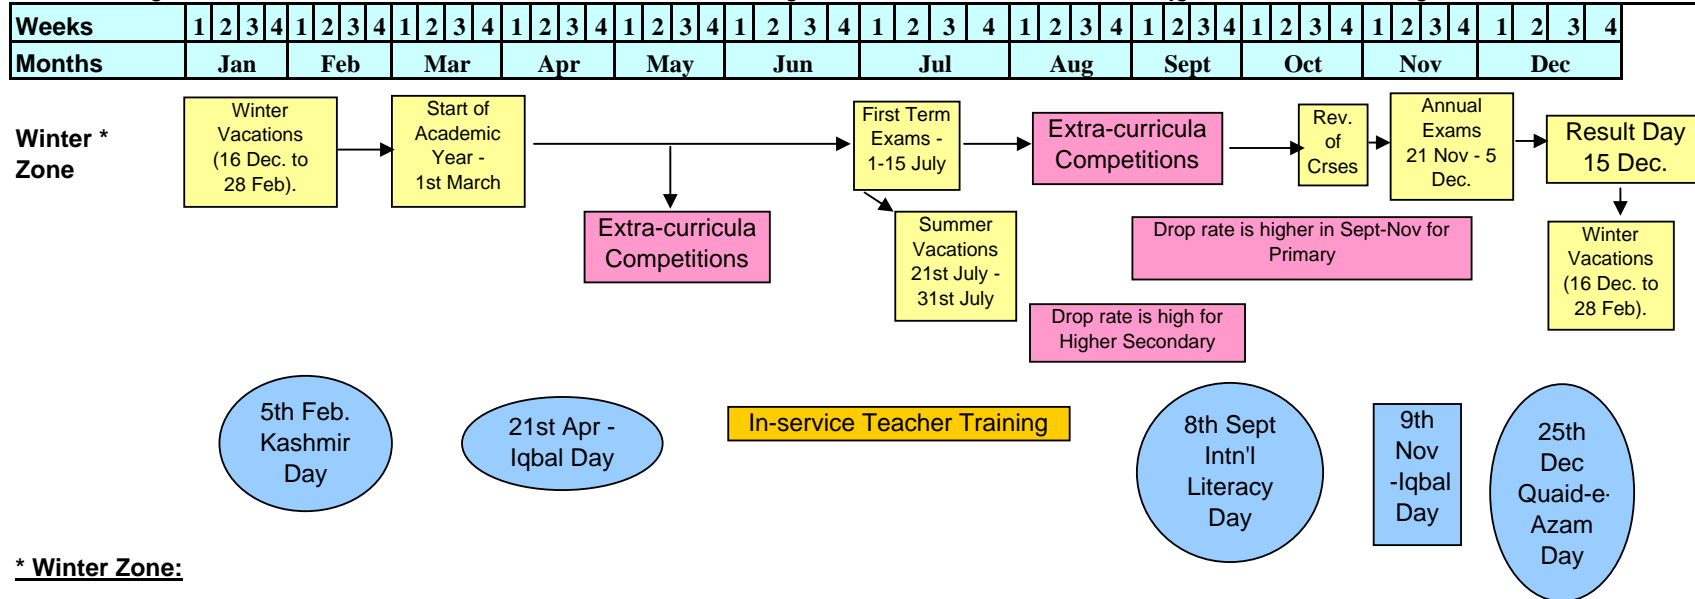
| Weeks | 1 | 2 | 3 | 4 | 1 | 2 | 3 | 4 | 1 | 2 | 3 | 4 | 1 | 2 | 3 | 4 | 1 | 2 | 3 | 4 | 1 | 2 | 3 | 4 | 1 | 2 | 3 | 4 | 1 | 2 | 3 | 4 | 1 | 2 | 3 | 4 | 1 | 2 | 3 | 4 | 1 | 2 | 3 | 4 | 1 | 2 | 3 | 4 |
|---|---|---|---|---|---|---|---|---|---|---|---|---|---|---|---|---|---|---|---|---|---|---|---|---|---|---|---|---|---|---|---|---|---|---|---|---|---|---|---|---|---|---|---|---|---|---|---|---|
| Months | Jan | | | | Feb | | | | Mar | | | | Apr | | | | May | | | | Jun | | | | Jul | | | | Aug | | | | Sept | | | | Oct | | | | Nov | | | | Dec | | | |

Winter * Zone

Winter Vacations (16 Dec. to 28 Feb).

Start of Academic Year - 1st March

Extra-curricula Competitions

First Term Exams - 1-15 July

Summer Vacations 21st July - 31st July

Extra-curricula Competitions

Drop rate is high for Higher Secondary

Rev. of Crses

Drop rate is higher in Sept-Nov for Primary

Annual Exams 21 Nov - 5 Dec.

Result Day 15 Dec.

Winter Vacations (16 Dec. to 28 Feb).

5th Feb. Kashmir Day

21st Apr - Iqbal Day

In-service Teacher Training

8th Sept Intn'l Literacy Day

9th Nov -Iqbal Day

25th Dec Quaid-e-Azam Day

* Winter Zone: